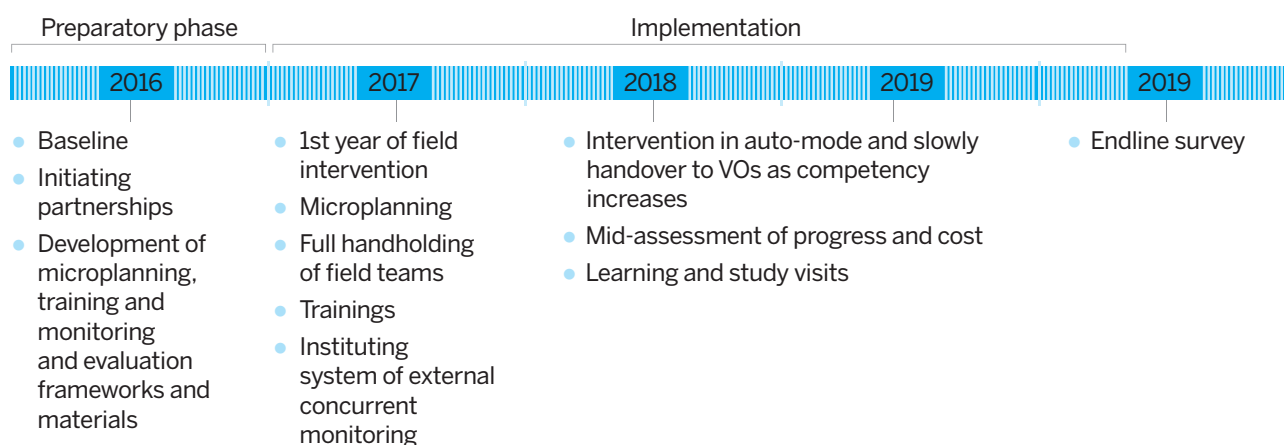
Preparatory phase

Implementation

2016

2017

2018

2019

2019

- Baseline
- Initiating partnerships
- Development of microplanning, training and monitoring and evaluation frameworks and materials

- 1st year of field intervention
- Microplanning
- Full handholding of field teams
- Trainings
- Instituting system of external concurrent monitoring

- Intervention in auto-mode and slowly handover to VOs as competency increases
- Mid-assessment of progress and cost
- Learning and study visits

- Endline survey